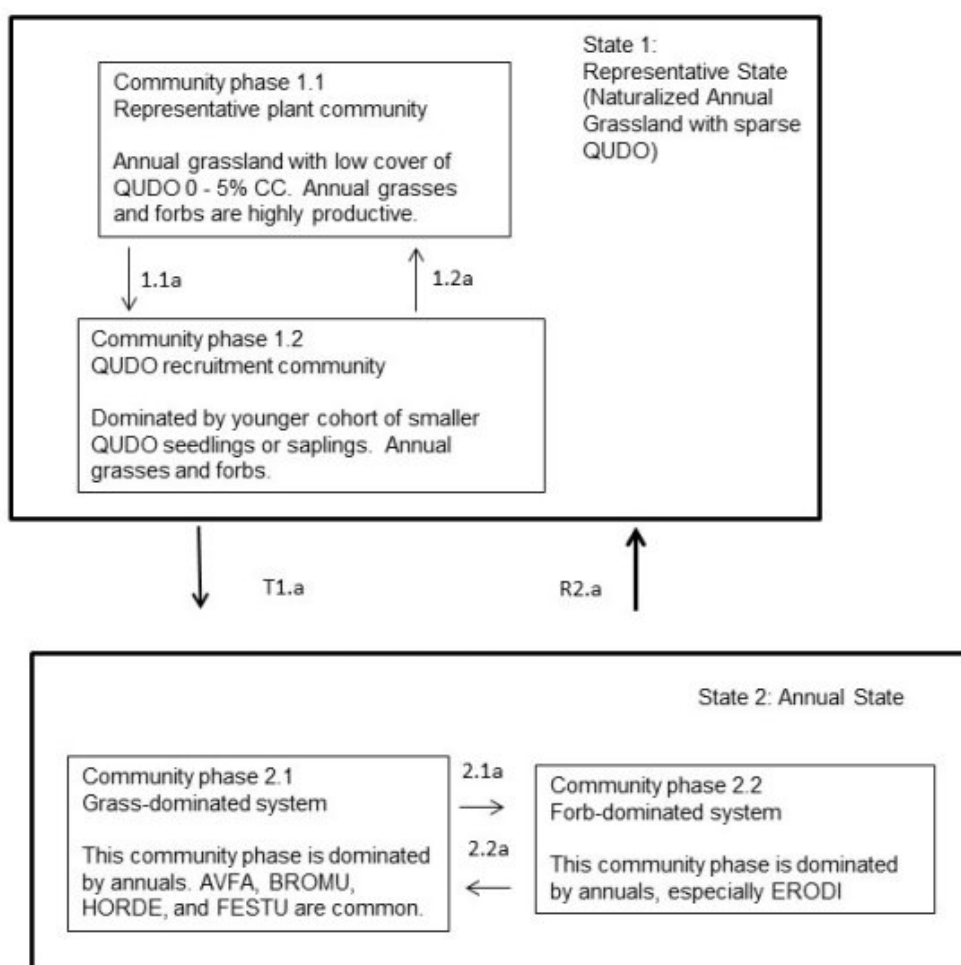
State 1:
Representative State (Naturalized Annual Grassland with sparse QUDO)

Community phase 1.1
Representative plant community

Annual grassland with low cover of QUDO 0 - 5% CC. Annual grasses and forbs are highly productive.

1.1a

1.2a

Community phase 1.2
QUDO recruitment community

Dominated by younger cohort of smaller QUDO seedlings or saplings. Annual grasses and forbs.

T1.a

R2.a

State 2: Annual State

Community phase 2.1
Grass-dominated system

This community phase is dominated by annuals. AVFA, BROMU, HORDE, and FESTU are common.

2.1a

2.2a

Community phase 2.2
Forb-dominated system

This community phase is dominated by annuals, especially ERODI